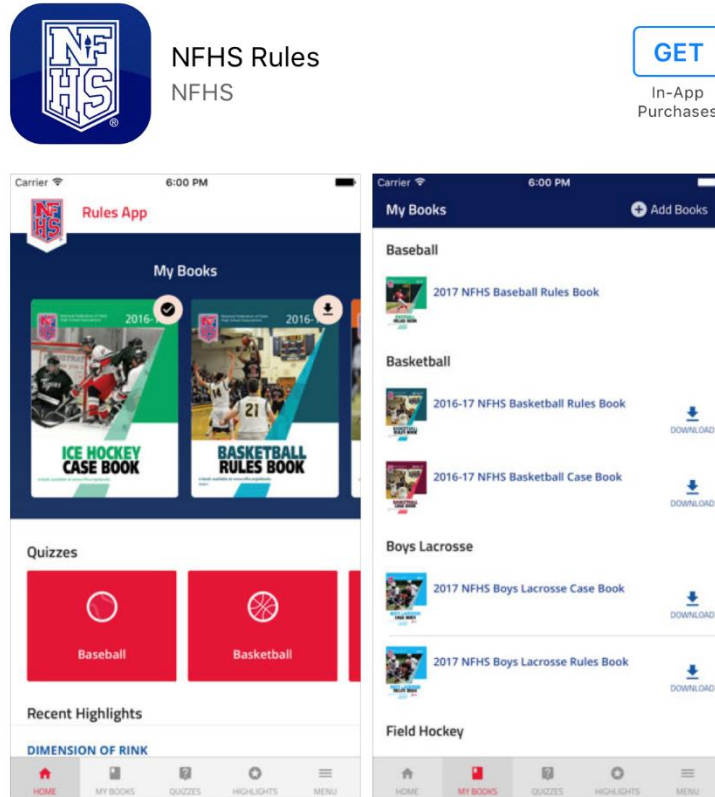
NFHS

NFHS Rules
NFHS

GET
In-App Purchases

Carrier 6:00 PM
NFHS
Rules App
My Books
2016-
ICE HOCKEY CASE BOOK
2016-
21
BASKETBALL RULES BOOK
Quizzes
Baseball
Basketball
Recent Highlights
DIMENSION OF RINK
HOME MY BOOKS QUIZZES HIGHLIGHTS MENU

Carrier 6:00 PM
My Books
Add Books
Baseball
2017 NFHS Baseball Rules Book
Basketball
2016-17 NFHS Basketball Rules Book
DOWNLOAD
2016-17 NFHS Basketball Case Book
DOWNLOAD
Boys Lacrosse
2017 NFHS Boys Lacrosse Case Book
DOWNLOAD
2017 NFHS Boys Lacrosse Rules Book
DOWNLOAD
Field Hockey
HOME MY BOOKS QUIZZES HIGHLIGHTS MENU